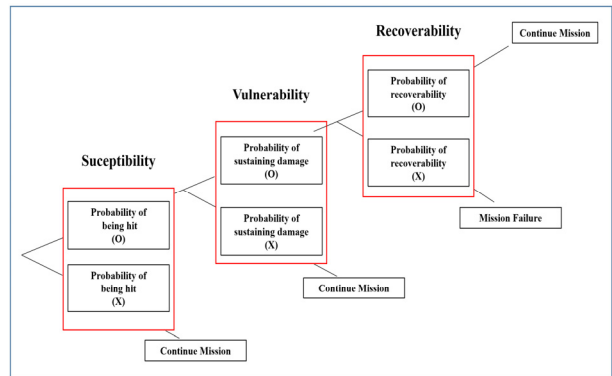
Recoverability

Continue Mission

Probability of recoverability (O)

Probability of recoverability (X)

Mission Failure

Vulnerability

Probability of sustaining damage (O)

Probability of sustaining damage (X)

Continue Mission

Suceptibility

Probability of being hit (O)

Probability of being hit (X)

Continue Mission